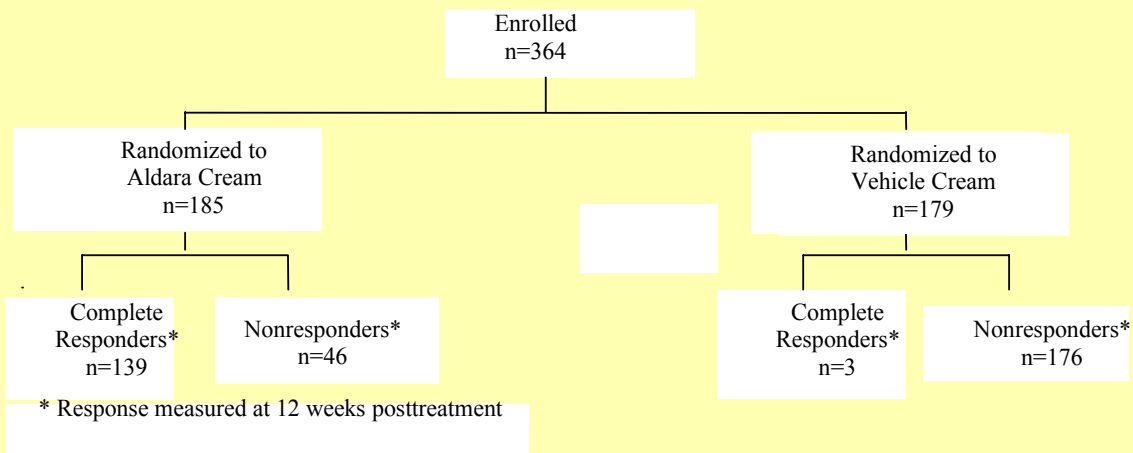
Enrolled
n=364

Randomized to Aldara Cream
n=185

Randomized to Vehicle Cream
n=179

Complete Responders*
n=139

Nonresponders*
n=46

Complete Responders*
n=3

Nonresponders*
n=176

* Response measured at 12 weeks posttreatment